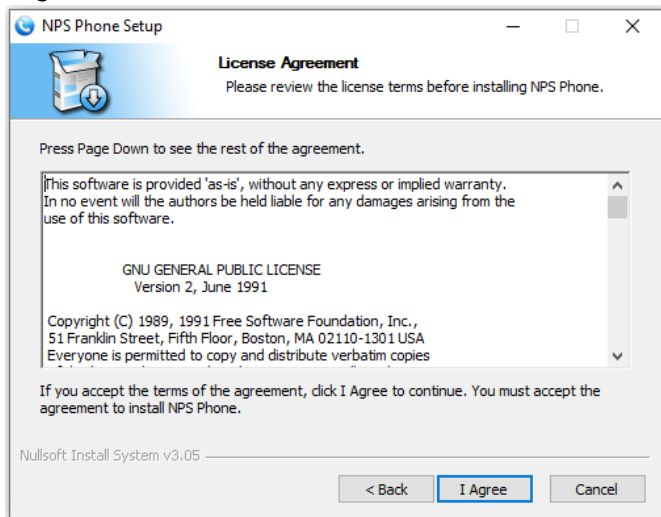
NPS Phone Setup

License Agreement

Please review the license terms before installing NPS Phone.

Press Page Down to see the rest of the agreement.

This software is provided 'as-is', without any express or implied warranty. In no event will the authors be held liable for any damages arising from the use of this software.

GNU GENERAL PUBLIC LICENSE
Version 2, June 1991

Copyright (C) 1989, 1991 Free Software Foundation, Inc., 51 Franklin Street, Fifth Floor, Boston, MA 02110-1301 USA
Everyone is permitted to copy and distribute verbatim copies
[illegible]

If you accept the terms of the agreement, click I Agree to continue. You must accept the agreement to install NPS Phone.

Nullsoft Install System v3.05

< Back
I Agree
Cancel